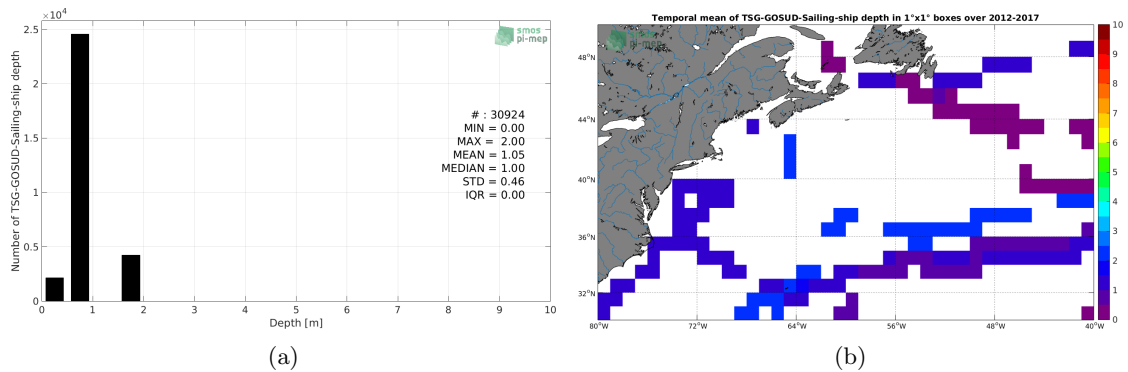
$\times10^4$
2.5
2
1.5
1
0.5
0
Number of TSG-GOSUD-Sailing-ship depth
smos pi-mep
# : 30924
MIN = 0.00
MAX = 2.00
MEAN = 1.05
MEDIAN = 1.00
STD = 0.46
IQR = 0.00
0 1 2 3 4 5 6 7 8 9 10
Depth [m]
(a)

Temporal mean of TSG-GOSUD-Sailing-ship depth in 1°x1° boxes over 2012-2017
smos pi-mep
48°N
44°N
40°N
36°N
32°N
80°W 72°W 64°W 56°W 48°W 40°W
10
9
8
7
6
5
4
3
2
1
0
(b)